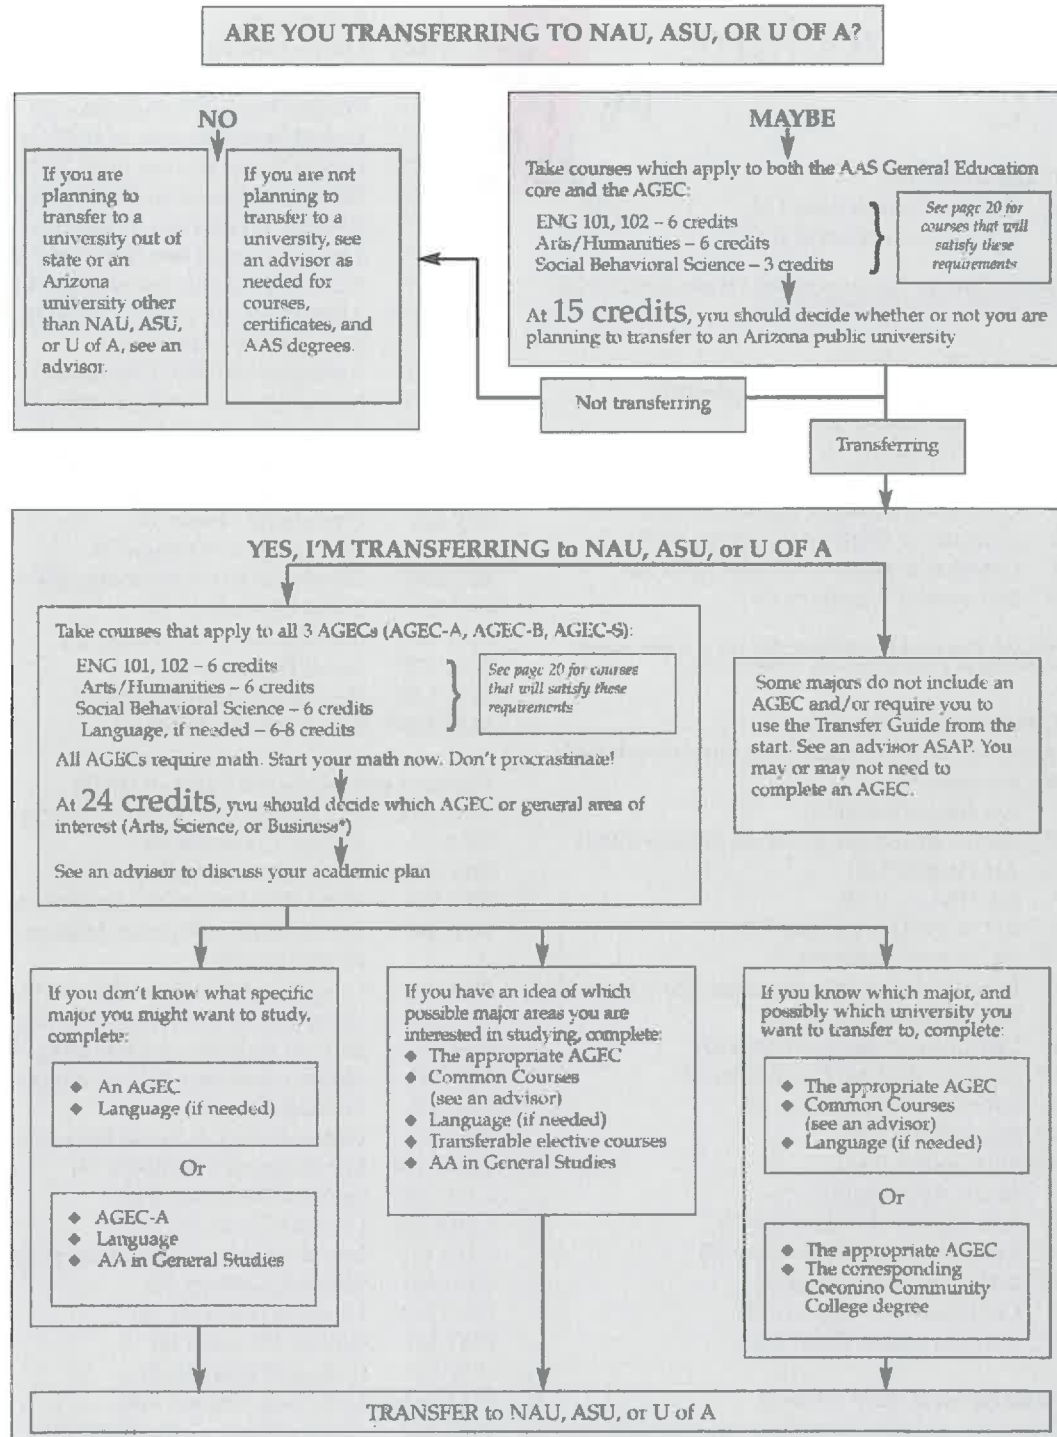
ARE YOU TRANSFERRING TO NAU, ASU, OR U OF A?

NO

If you are planning to transfer to a university out of state or an Arizona university other than NAU, ASU, or U of A, see an advisor.

If you are not planning to transfer to a university, see an advisor as needed for courses, certificates, and AAS degrees.

MAYBE

Take courses which apply to both the AAS General Education core and the AGEC:

ENG 101, 102 – 6 credits
Arts/Humanities – 6 credits
Social Behavioral Science – 3 credits

See page 20 for courses that will satisfy these requirements

At 15 credits, you should decide whether or not you are planning to transfer to an Arizona public university

Not transferring

Transferring

YES, I'M TRANSFERRING to NAU, ASU, or U OF A

Take courses that apply to all 3 AGECs (AGEC-A, AGEC-B, AGEC-S):

ENG 101, 102 – 6 credits
Arts/Humanities – 6 credits
Social Behavioral Science – 6 credits
Language, if needed – 6-8 credits

See page 20 for courses that will satisfy these requirements

All AGECs require math. Start your math now. Don't procrastinate!

At 24 credits, you should decide which AGEC or general area of interest (Arts, Science, or Business*)

See an advisor to discuss your academic plan

Some majors do not include an AGEC and/or require you to use the Transfer Guide from the start. See an advisor ASAP. You may or may not need to complete an AGEC.

If you don't know what specific major you might want to study, complete:

◆ An AGEC
◆ Language (if needed)

Or

◆ AGEC-A
◆ Language
◆ AA in General Studies

If you have an idea of which possible major areas you are interested in studying, complete:
◆ The appropriate AGEC
◆ Common Courses (see an advisor)
◆ Language (if needed)
◆ Transferable elective courses
◆ AA in General Studies

If you know which major, and possibly which university you want to transfer to, complete:

◆ The appropriate AGEC
◆ Common Courses (see an advisor)
◆ Language (if needed)

Or

◆ The appropriate AGEC
◆ The corresponding Coconino Community College degree

TRANSFER to NAU, ASU, or U of A